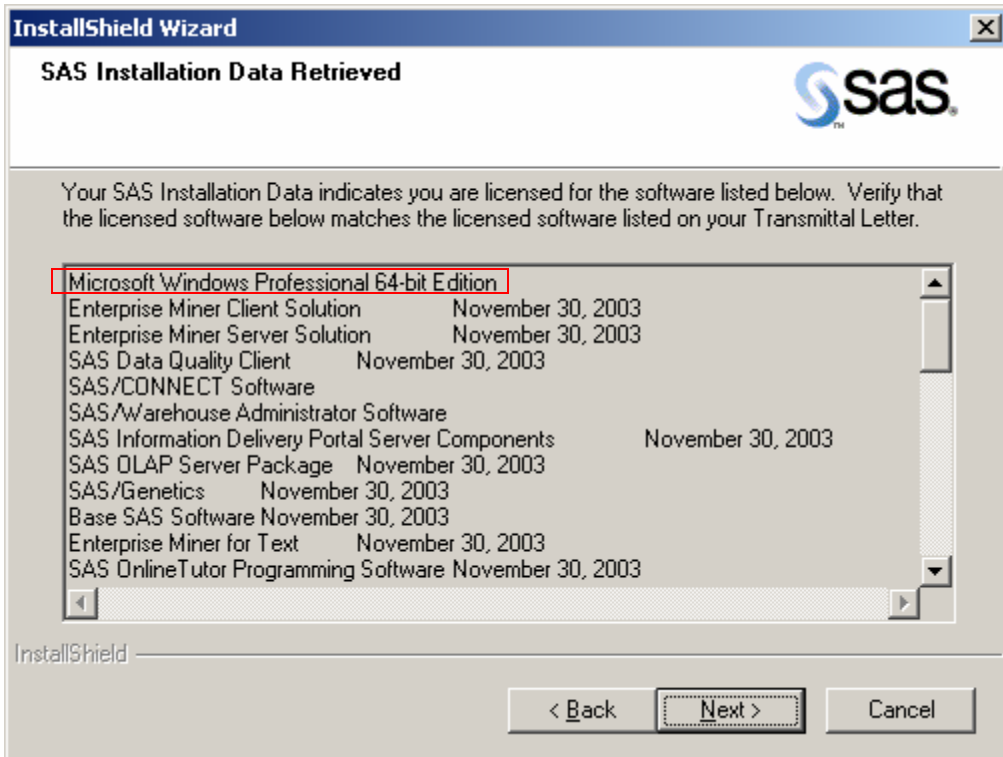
InstallShield Wizard

SAS Installation Data Retrieved

sas.

Your SAS Installation Data indicates you are licensed for the software listed below. Verify that the licensed software below matches the licensed software listed on your Transmittal Letter.

Microsoft Windows Professional 64-bit Edition
Enterprise Miner Client Solution November 30, 2003
Enterprise Miner Server Solution November 30, 2003
SAS Data Quality Client November 30, 2003
SAS/CONNECT Software
SAS/Warehouse Administrator Software
SAS Information Delivery Portal Server Components November 30, 2003
SAS OLAP Server Package November 30, 2003
SAS/Genetics November 30, 2003
Base SAS Software November 30, 2003
Enterprise Miner for Text November 30, 2003
SAS OnlineTutor Programming Software November 30, 2003

InstallShield

< Back Next > Cancel